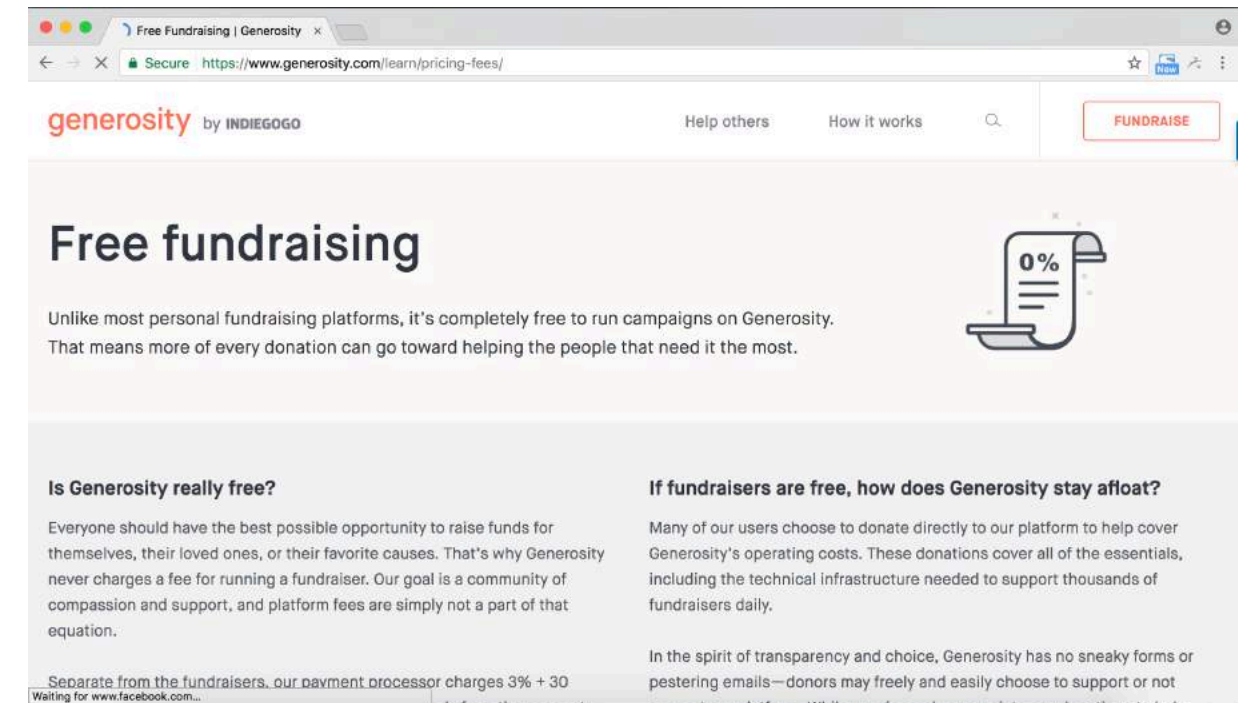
Free Fundraising | Generosity ×

Secure https://www.generosity.com/learn/pricing-fees/

New

generosity by INDIEGOGO

Help others

How it works

FUNDRAISE

Free fundraising

0%

Unlike most personal fundraising platforms, it's completely free to run campaigns on Generosity. That means more of every donation can go toward helping the people that need it the most.

Is Generosity really free?

Everyone should have the best possible opportunity to raise funds for themselves, their loved ones, or their favorite causes. That's why Generosity never charges a fee for running a fundraiser. Our goal is a community of compassion and support, and platform fees are simply not a part of that equation.

Separate from the fundraisers, our payment processor charges 3% + 30 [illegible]

Waiting for www.facebook.com...

If fundraisers are free, how does Generosity stay afloat?

Many of our users choose to donate directly to our platform to help cover Generosity's operating costs. These donations cover all of the essentials, including the technical infrastructure needed to support thousands of fundraisers daily.

In the spirit of transparency and choice, Generosity has no sneaky forms or pestering emails—donors may freely and easily choose to support or not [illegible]